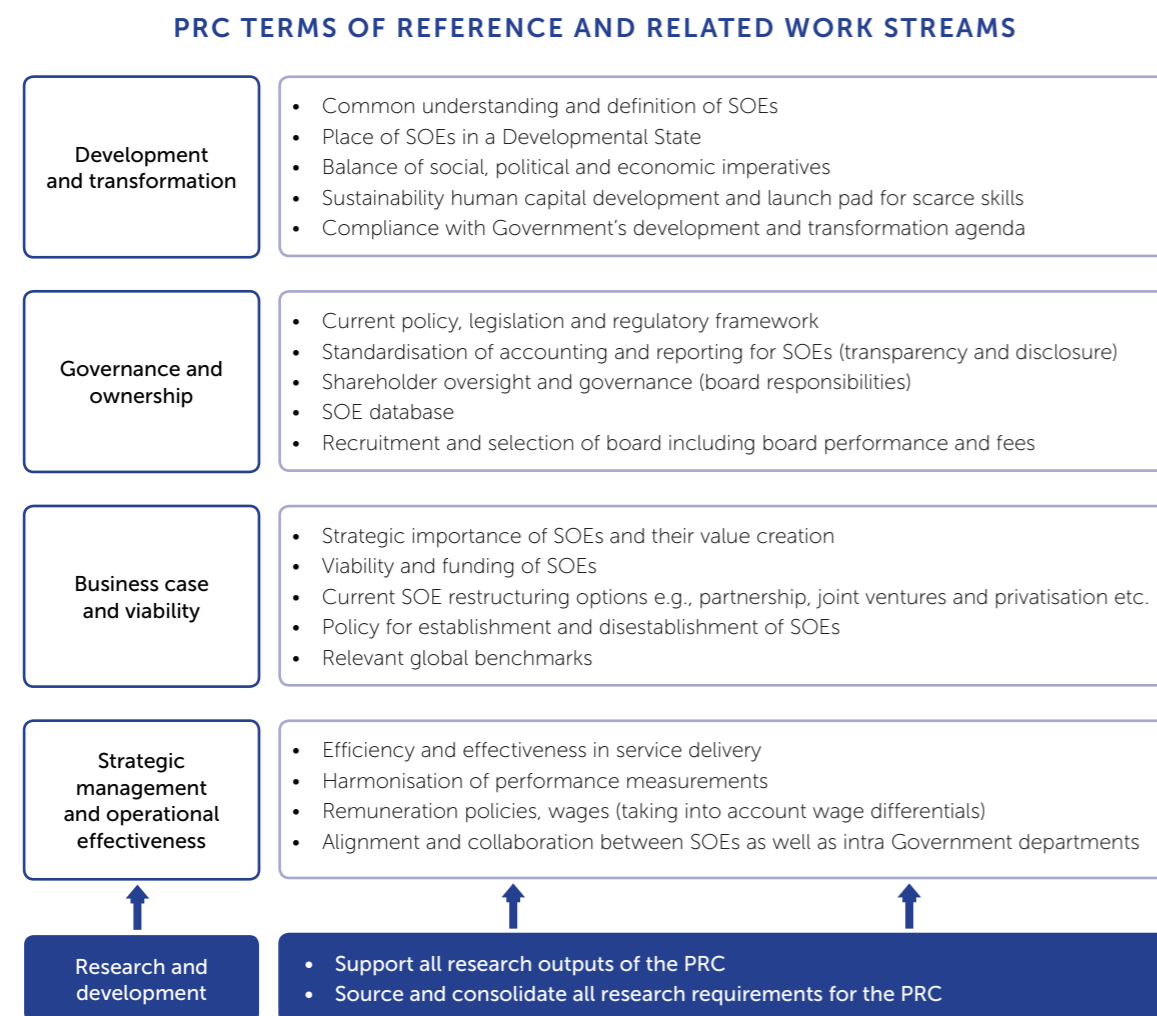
PRC TERMS OF REFERENCE AND RELATED WORK STREAMS

Development and transformation

- Common understanding and definition of SOEs
- Place of SOEs in a Developmental State
- Balance of social, political and economic imperatives
- Sustainability human capital development and launch pad for scarce skills
- Compliance with Government's development and transformation agenda

Governance and ownership

- Current policy, legislation and regulatory framework
- Standardisation of accounting and reporting for SOEs (transparency and disclosure)
- Shareholder oversight and governance (board responsibilities)
- SOE database
- Recruitment and selection of board including board performance and fees

Business case and viability

- Strategic importance of SOEs and their value creation
- Viability and funding of SOEs
- Current SOE restructuring options e.g., partnership, joint ventures and privatisation etc.
- Policy for establishment and disestablishment of SOEs
- Relevant global benchmarks

Strategic management and operational effectiveness

- Efficiency and effectiveness in service delivery
- Harmonisation of performance measurements
- Remuneration policies, wages (taking into account wage differentials)
- Alignment and collaboration between SOEs as well as intra Government departments

Research and development

- Support all research outputs of the PRC
- Source and consolidate all research requirements for the PRC